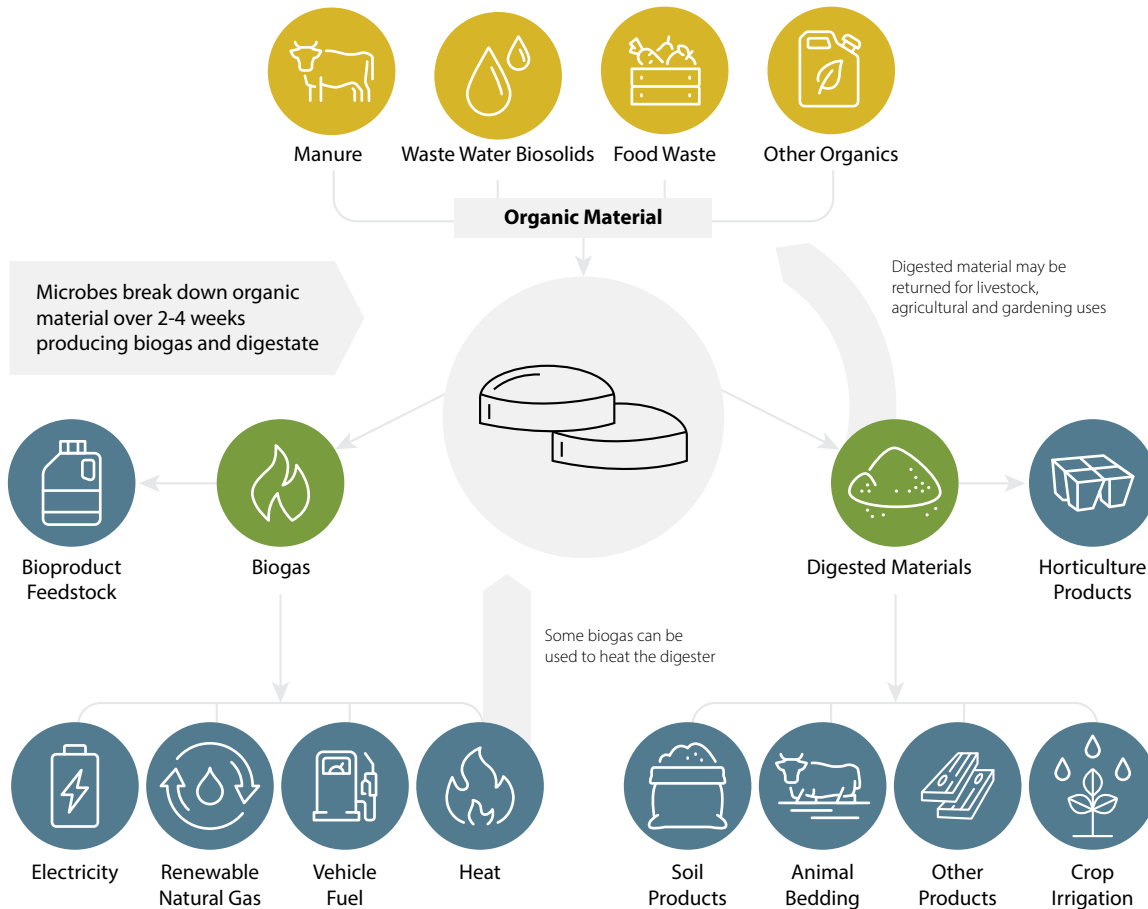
Manure

Waste Water Biosolids

Food Waste

Other Organics

Organic Material

Microbes break down organic material over 2-4 weeks producing biogas and digestate

Digested material may be returned for livestock, agricultural and gardening uses

Bioproduct Feedstock

Biogas

Digested Materials

Horticulture Products

Some biogas can be used to heat the digester

Electricity

Renewable Natural Gas

Vehicle Fuel

Heat

Soil Products

Animal Bedding

Other Products

Crop Irrigation